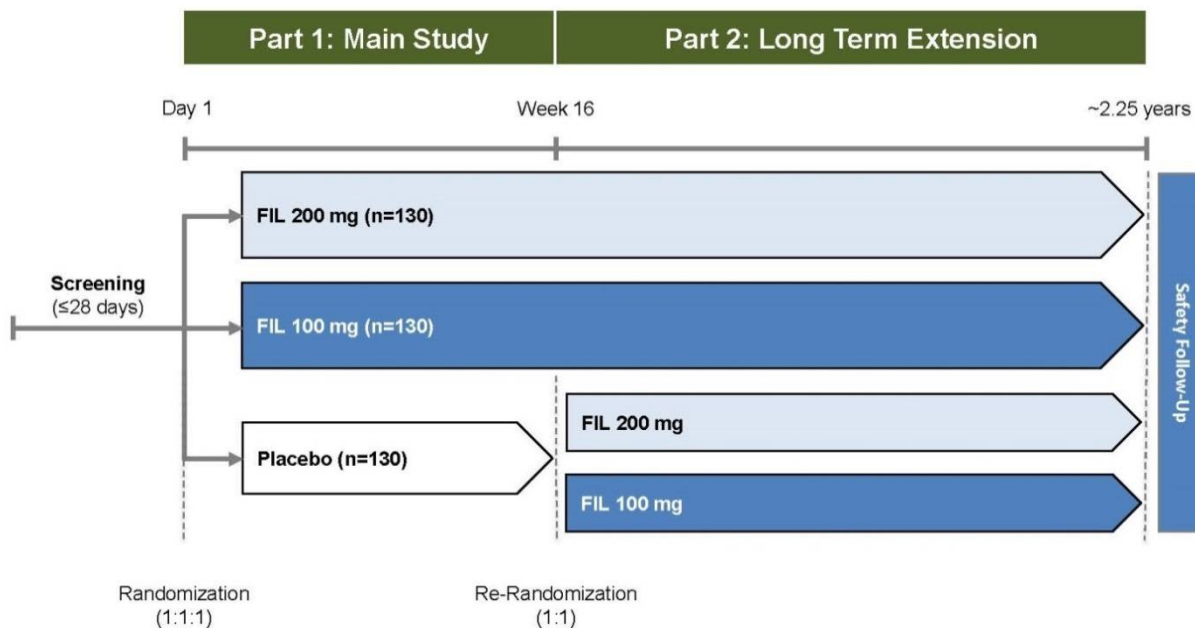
Part 1: Main Study

Part 2: Long Term Extension

Day 1

Week 16

~2.25 years

Screening
(≤28 days)

FIL 200 mg (n=130)

FIL 100 mg (n=130)

Placebo (n=130)

FIL 200 mg

FIL 100 mg

Safety Follow-Up

Randomization
(1:1:1)

Re-Randomization
(1:1)